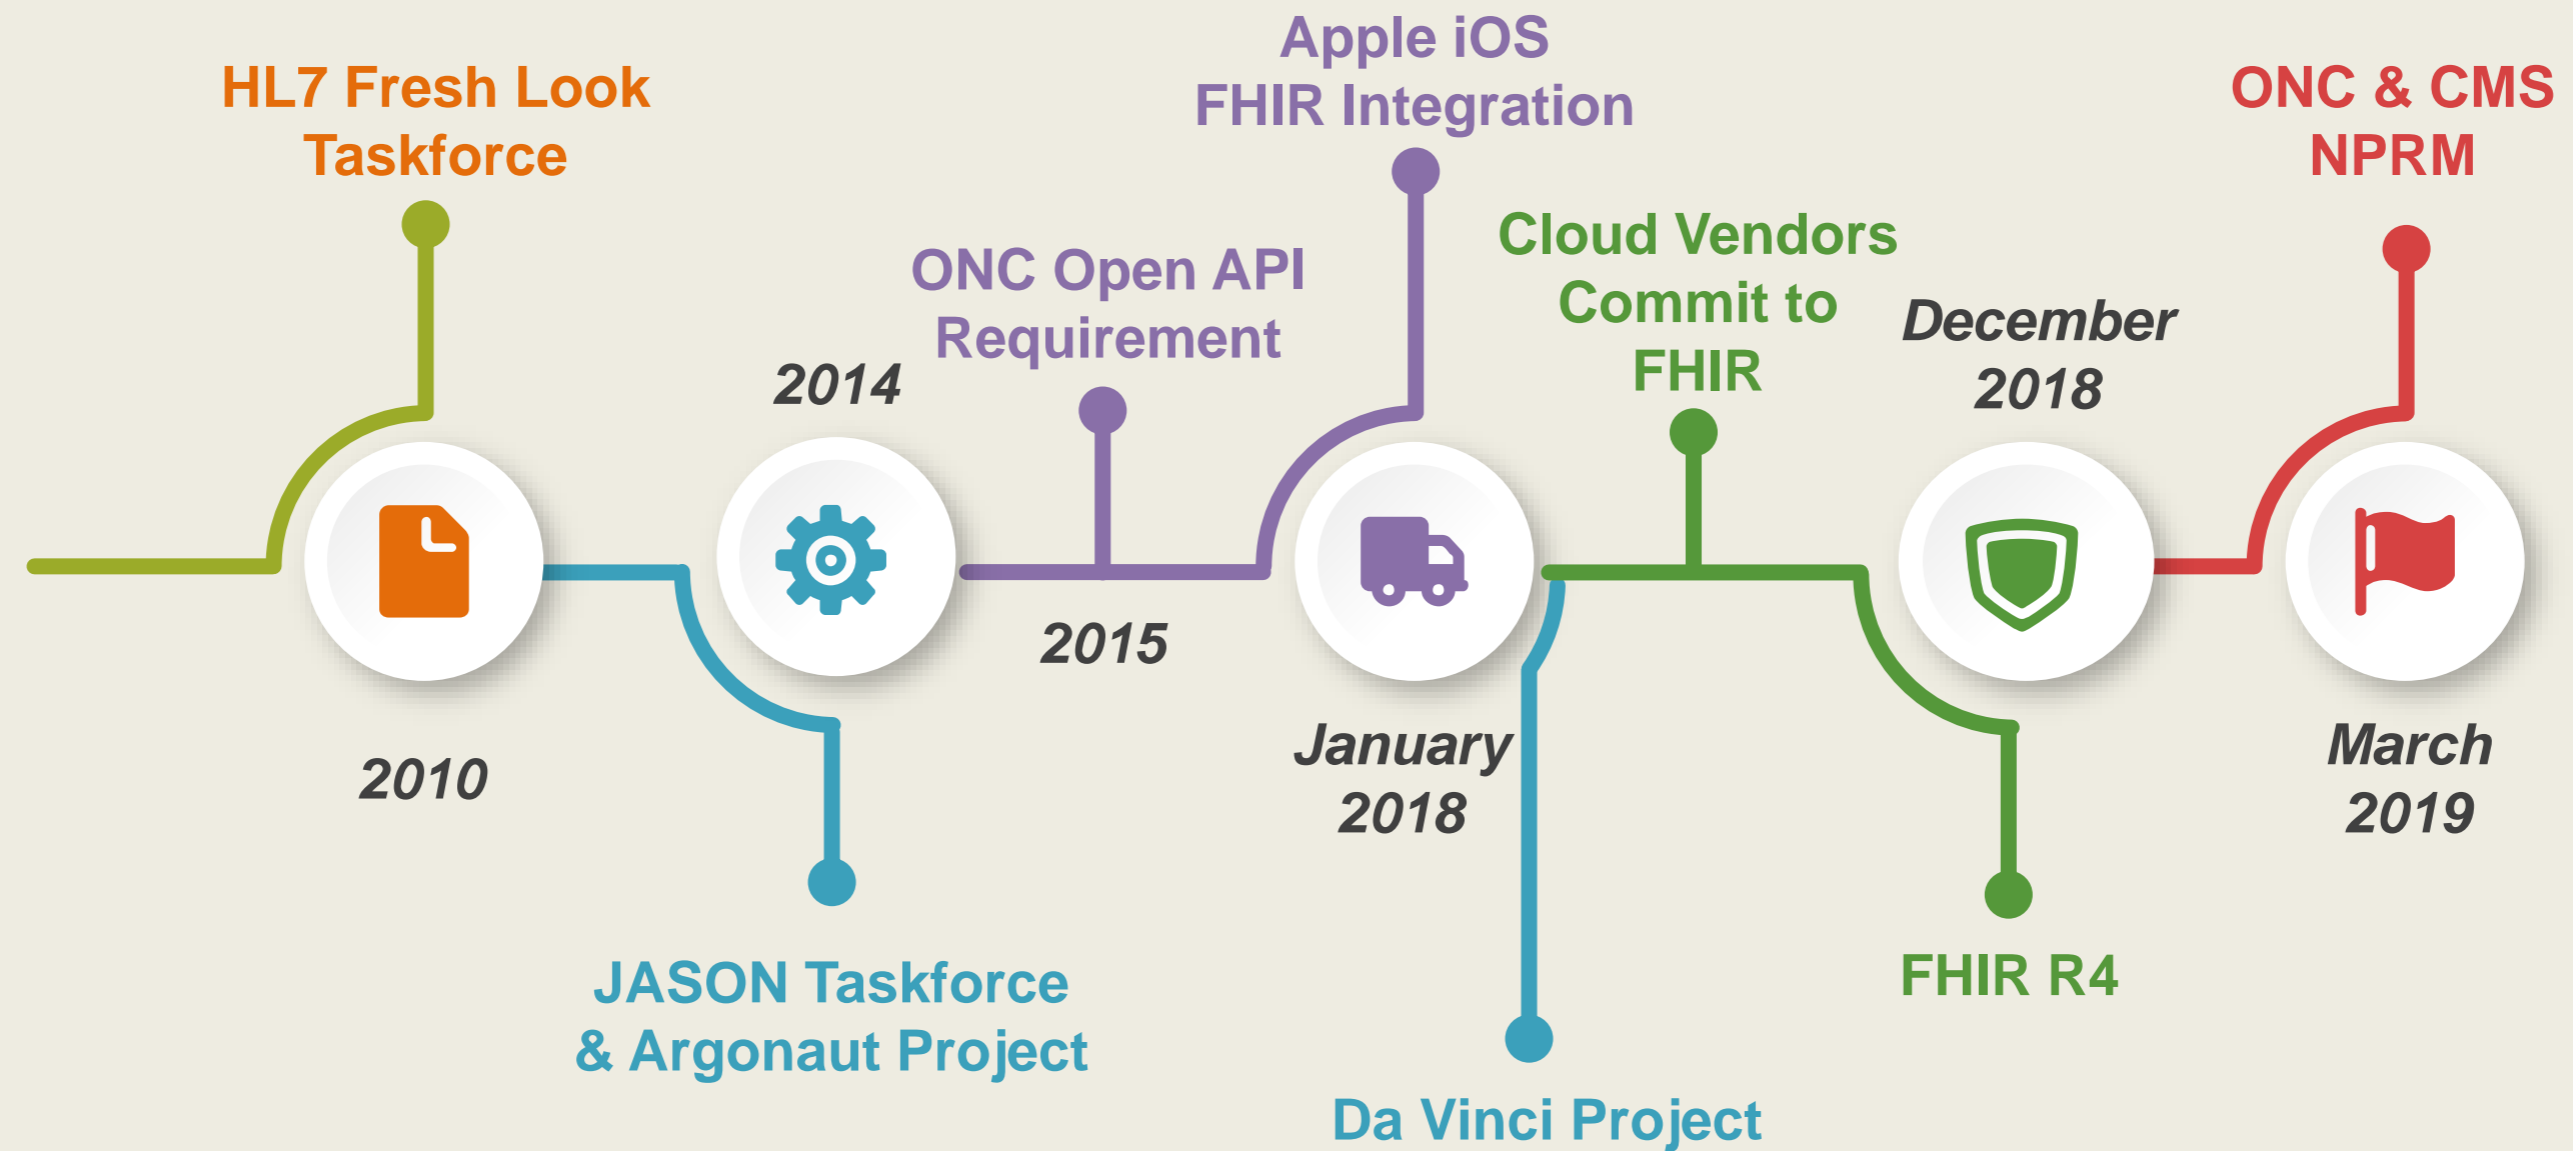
HL7 Fresh Look Taskforce

2010

2014

JASON Taskforce & Argonaut Project

ONC Open API Requirement

2015

Apple iOS FHIR Integration

January 2018

Da Vinci Project

Cloud Vendors Commit to FHIR

December 2018

FHIR R4

ONC & CMS NPRM

March 2019